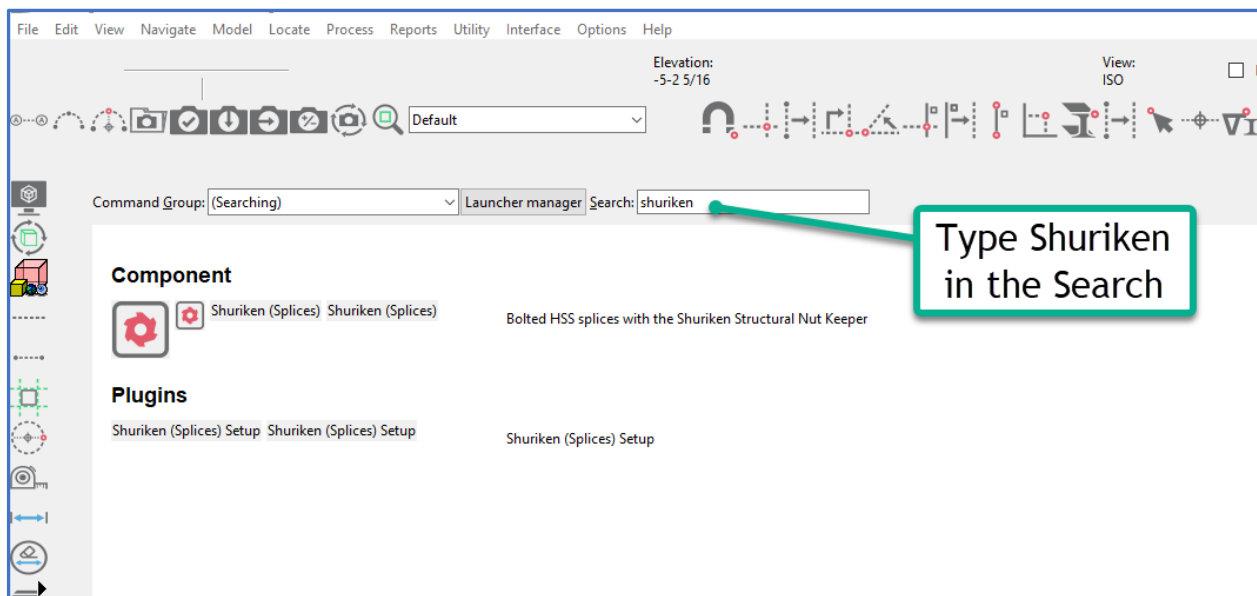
File Edit View Navigate Model Locate Process Reports Utility Interface Options Help

Elevation:
-5-2 5/16

View:
ISO

Default

Command Group: (Searching) Launcher manager Search: shuriken

Type Shuriken in the Search

Component

Shuriken (Splices) Shuriken (Splices)

Bolted HSS splices with the Shuriken Structural Nut Keeper

Plugins

Shuriken (Splices) Setup Shuriken (Splices) Setup

Shuriken (Splices) Setup